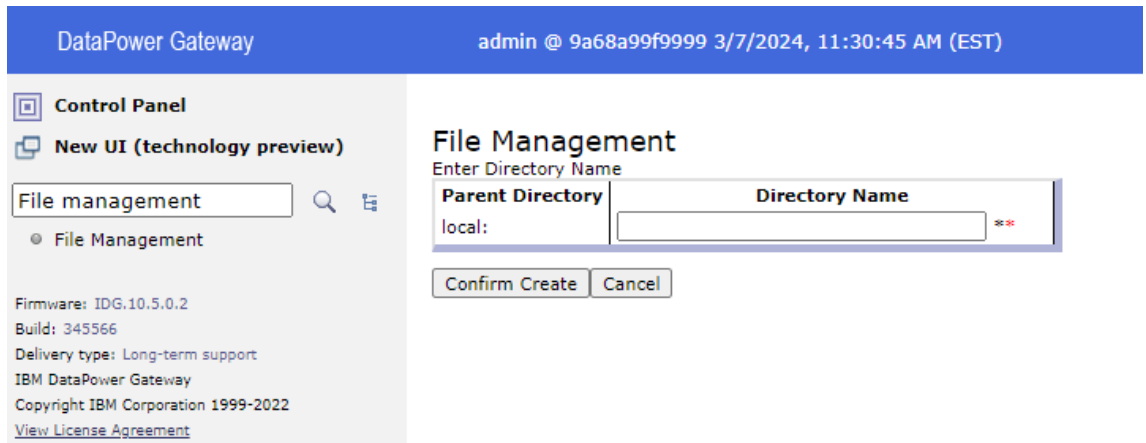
DataPower Gateway

admin @ 9a68a99f9999 3/7/2024, 11:30:45 AM (EST)

Control Panel

New UI (technology preview)

File management

File Management

Firmware: IDG.10.5.0.2
Build: 345566
Delivery type: Long-term support
IBM DataPower Gateway
Copyright IBM Corporation 1999-2022
View License Agreement

File Management

Enter Directory Name

| Parent Directory | Directory Name |
|---|---|
| local: | ** |

Confirm Create Cancel